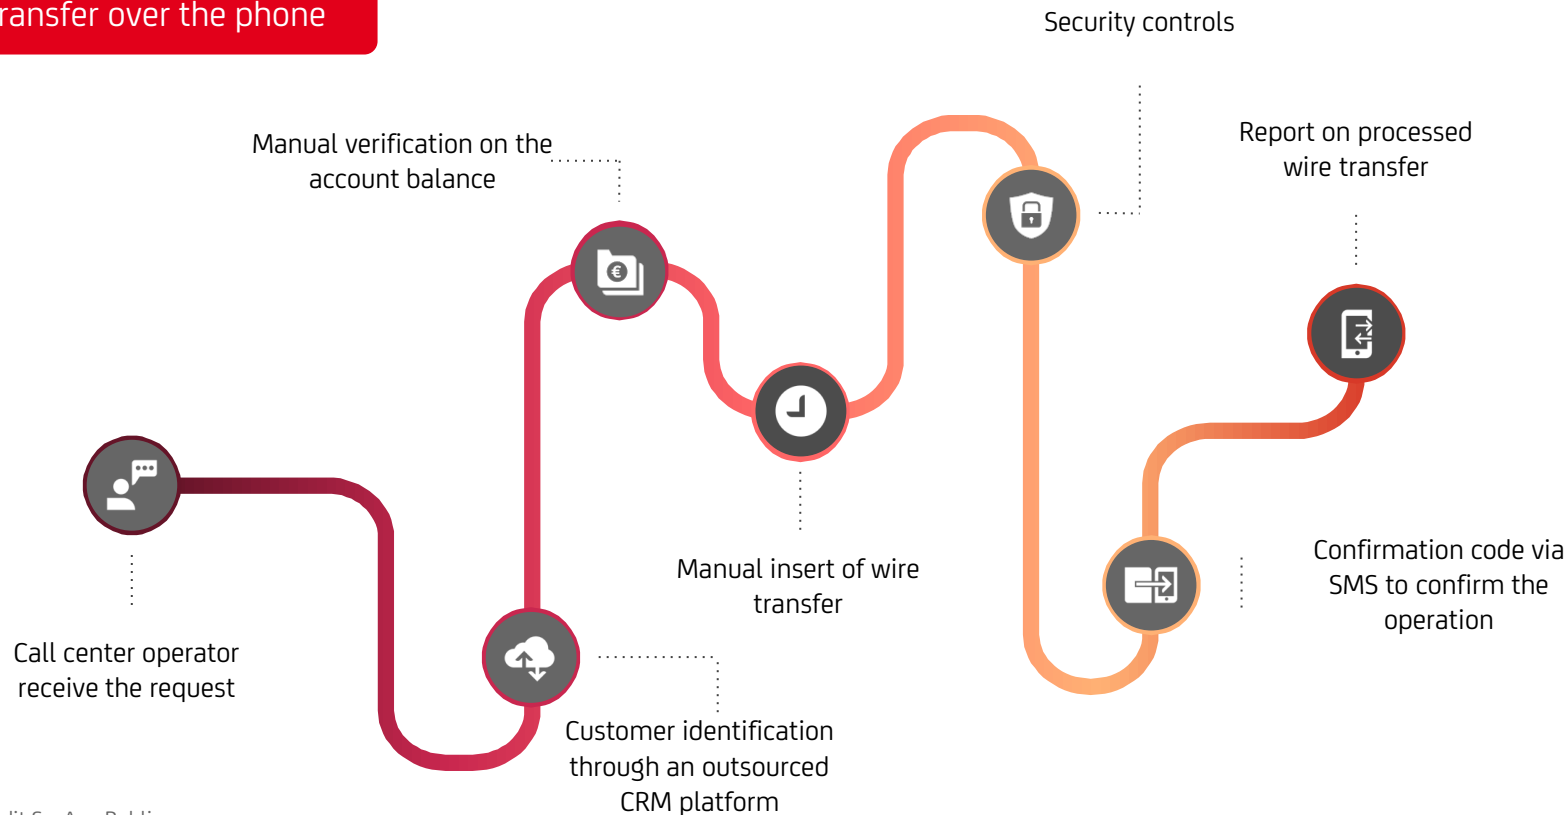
ransfer over the phone

Security controls

Manual verification on the account balance

Report on processed wire transfer

Manual insert of wire transfer

Confirmation code via SMS to confirm the operation

Call center operator receive the request

Customer identification through an outsourced CRM platform

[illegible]